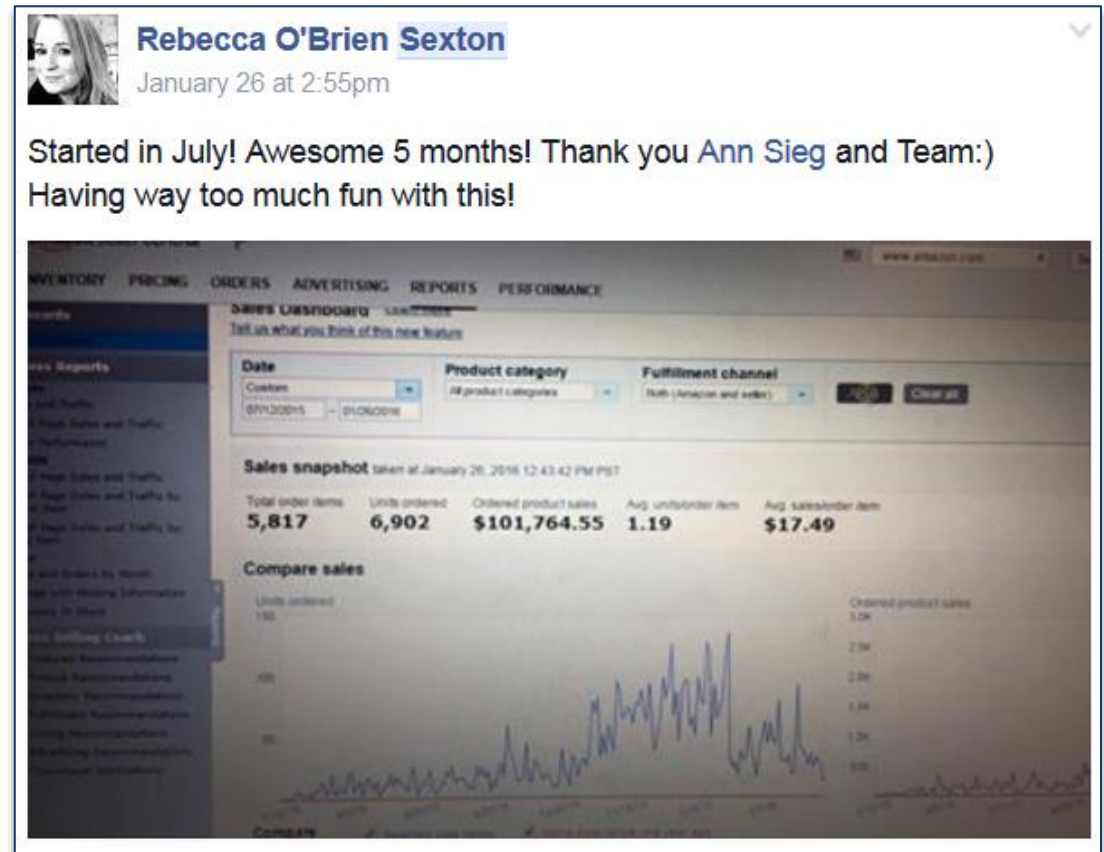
Rebecca O'Brien Sexton
January 26 at 2:55pm

Started in July! Awesome 5 months! Thank you Ann Sieg and Team:) Having way too much fun with this!

NVENTORY PRICING ORDERS ADVERTISING REPORTS PERFORMANCE

Sales Dashboard
Tell us what you think of this new feature

Date
Custom
07/01/2015 - 01/26/2016

Product category
All product categories

Fulfillment channel
Both (Amazon and seller)

Apply Clear all

Sales snapshot taken at January 26, 2016 12:43:42 PM PST

| Total order items | Units ordered | Ordered product sales | Avg. units/order item | Avg. sales/order item |
|---|---|---|---|---|
| 5,817 | 6,902 | $101,764.55 | 1.19 | $17.49 |

Compare sales

Units ordered
150
100
50

Ordered product sales
3.0K
2.5K
2.0K
1.5K
1.0K
500

Compare